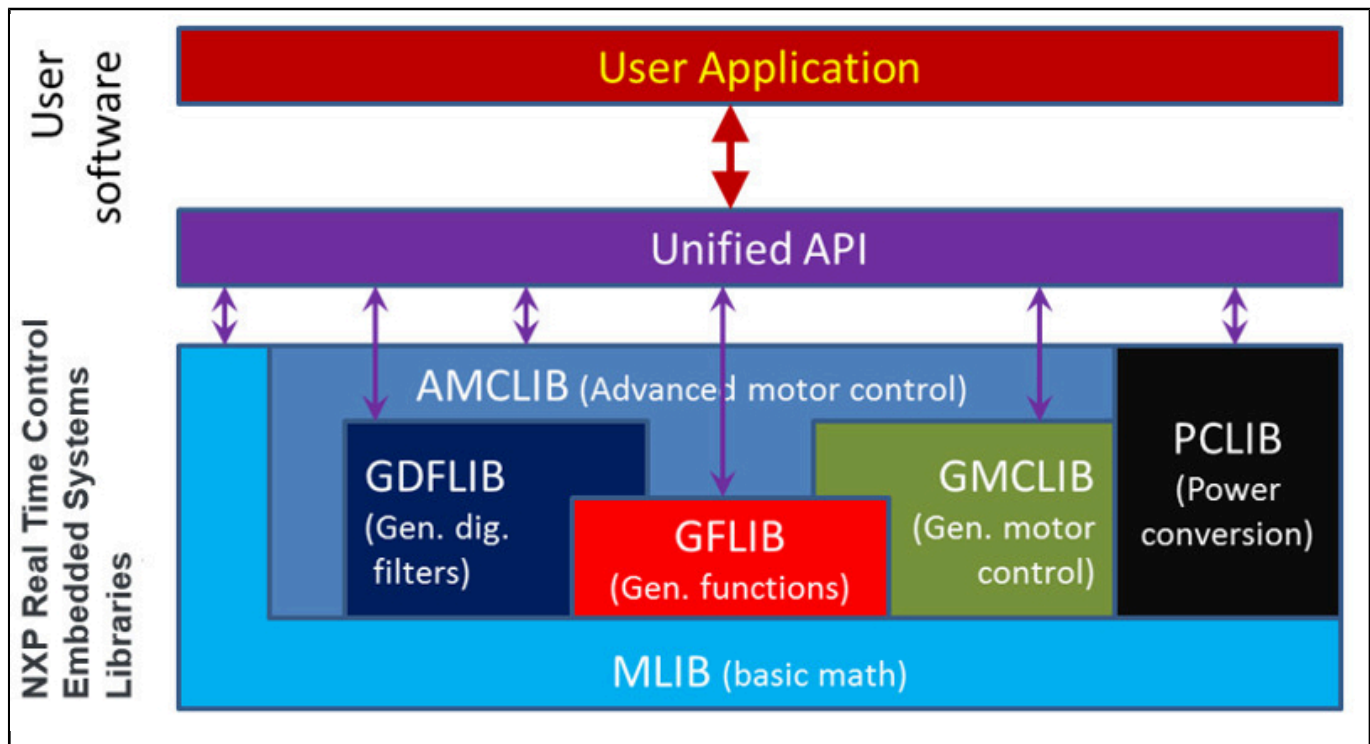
User software

User Application

Unified API

NXP Real Time Control Embedded Systems Libraries

AMCLIB (Advanced motor control)

GDFLIB (Gen. dig. filters)

GFLIB (Gen. functions)

GMCLIB (Gen. motor control)

PCLIB (Power conversion)

MLIB (basic math)